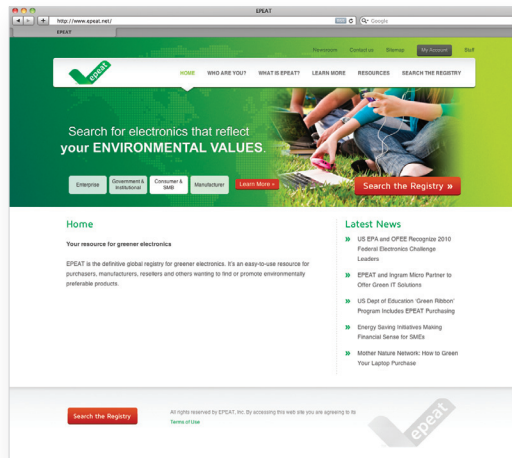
EPEAT

http://www.epeat.net/

Google

EPEAT

Newsroom Contact us Sitemap My Account Stuff

epeat

HOME WHO ARE YOU? WHAT IS EPEAT? LEARN MORE RESOURCES SEARCH THE REGISTRY

Search for electronics that reflect your ENVIRONMENTAL VALUES.

Enterprise Government & Institutional Consumer & SMB Manufacturer Learn More »

Search the Registry »

Home

Your resource for greener electronics

EPEAT is the definitive global registry for greener electronics. It's an easy-to-use resource for purchasers, manufacturers, resellers and others wanting to find or promote environmentally preferable products.

Latest News

» US EPA and OFEE Recognize 2010 Federal Electronics Challenge Leaders

» EPEAT and Ingram Micro Partner to Offer Green IT Solutions

» US Dept of Education 'Green Ribbon' Program Includes EPEAT Purchasing

» Energy Saving Initiatives Making Financial Sense for SMEs

» Mother Nature Network: How to Green Your Laptop Purchase

Search the Registry

All rights reserved by EPEAT, Inc. By accessing this web site you are agreeing to its Terms of Use

epeat